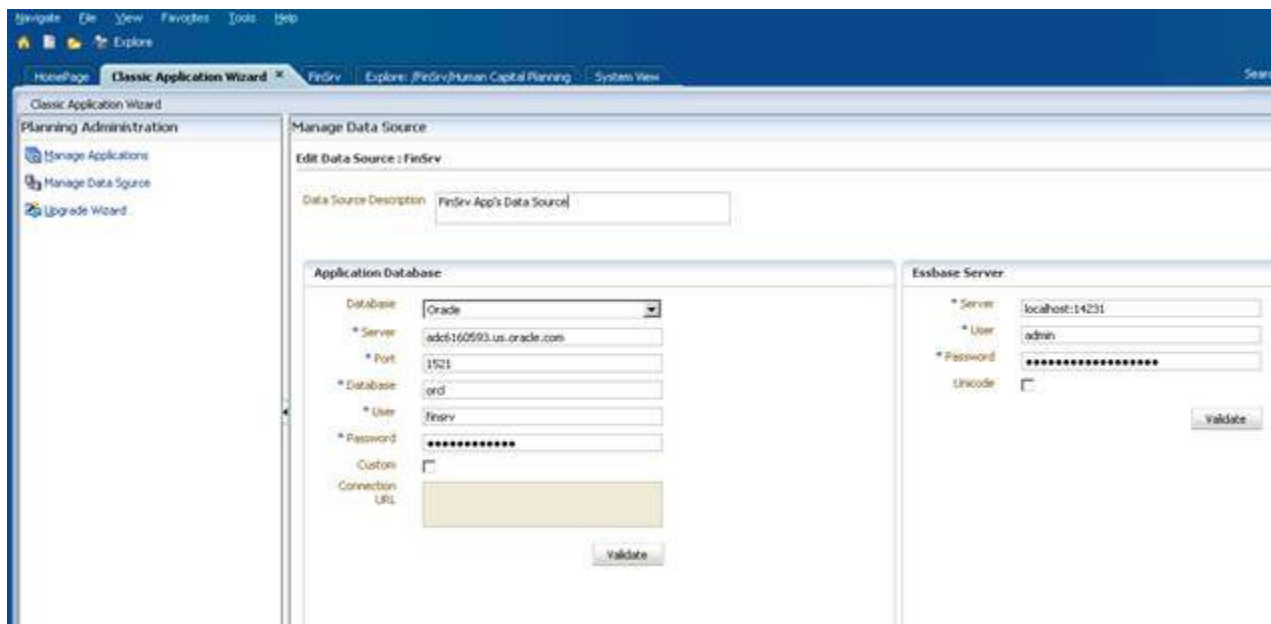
Navigate File View Favorites Tools Help

Explore

HomePage Classic Application Wizard × FinSrv Explore: /FinSrv/Human Capital Planning System View

Sear

Classic Application Wizard

Planning Administration

Manage Applications

Manage Data Source

Upgrade Wizard

Manage Data Source

Edit Data Source : FinSrv

Data Source Description FinSrv App's Data Source

Application Database

Database Oracle

* Server adc6160593.us.oracle.com

* Port 1521

* Database orcl

* User finsrv

* Password •••••••••••••

Custom

Connection URL

Validate

Essbase Server

* Server localhost:14231

* User admin

* Password ••••••••••••••••••••

Unicode

Validate